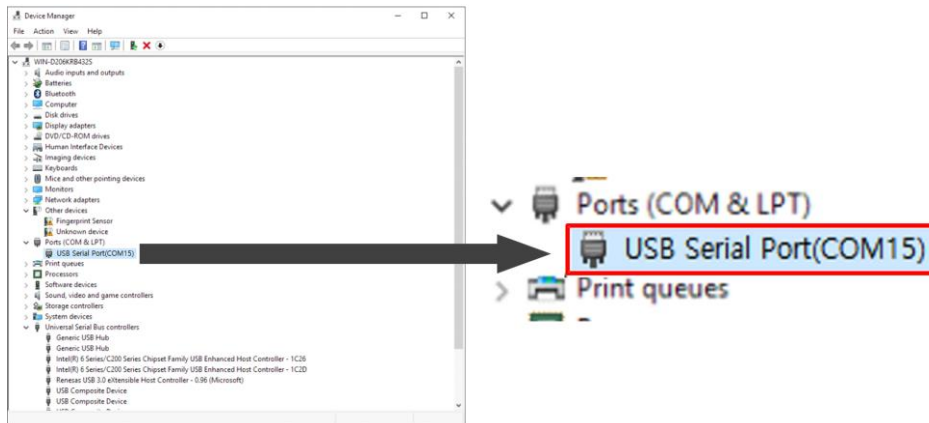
Device Manager
File Action View Help
WIN-D206KRB4325
Audio inputs and outputs
Batteries
Bluetooth
Computer
Disk drives
Display adapters
DVD/CD-ROM drives
Human Interface Devices
Imaging devices
Keyboards
Mice and other pointing devices
Monitors
Network adapters
Other devices
Fingerprint Sensor
Unknown device
Ports (COM & LPT)
USB Serial Port(COM15)
Print queues
Processors
Software devices
Sound, video and game controllers
Storage controllers
System devices
Universal Serial Bus controllers
Generic USB Hub
Generic USB Hub
Intel(R) 6 Series/C200 Series Chipset Family USB Enhanced Host Controller - 1C26
Intel(R) 6 Series/C200 Series Chipset Family USB Enhanced Host Controller - 1C2D
Renesas USB 3.0 eXtensible Host Controller - 0.96 (Microsoft)
USB Composite Device
USB Composite Device
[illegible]

Ports (COM & LPT)
USB Serial Port(COM15)
Print queues